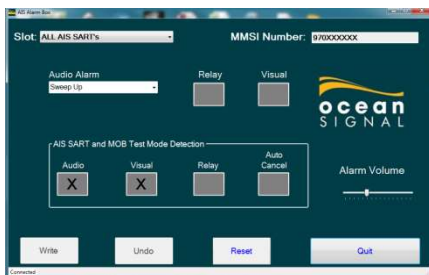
AIS Alarm Box

Slot: ALL AIS SART's

MMSI Number: 970XXXXXX

Audio Alarm

Sweep Up

Relay

Visual

ocean SIGNAL

AIS SART and MOB Test Mode Detection

Audio

X

Visual

X

Relay

Auto Cancel

Alarm Volume

Write

Undo

Reset

Quit

Connected